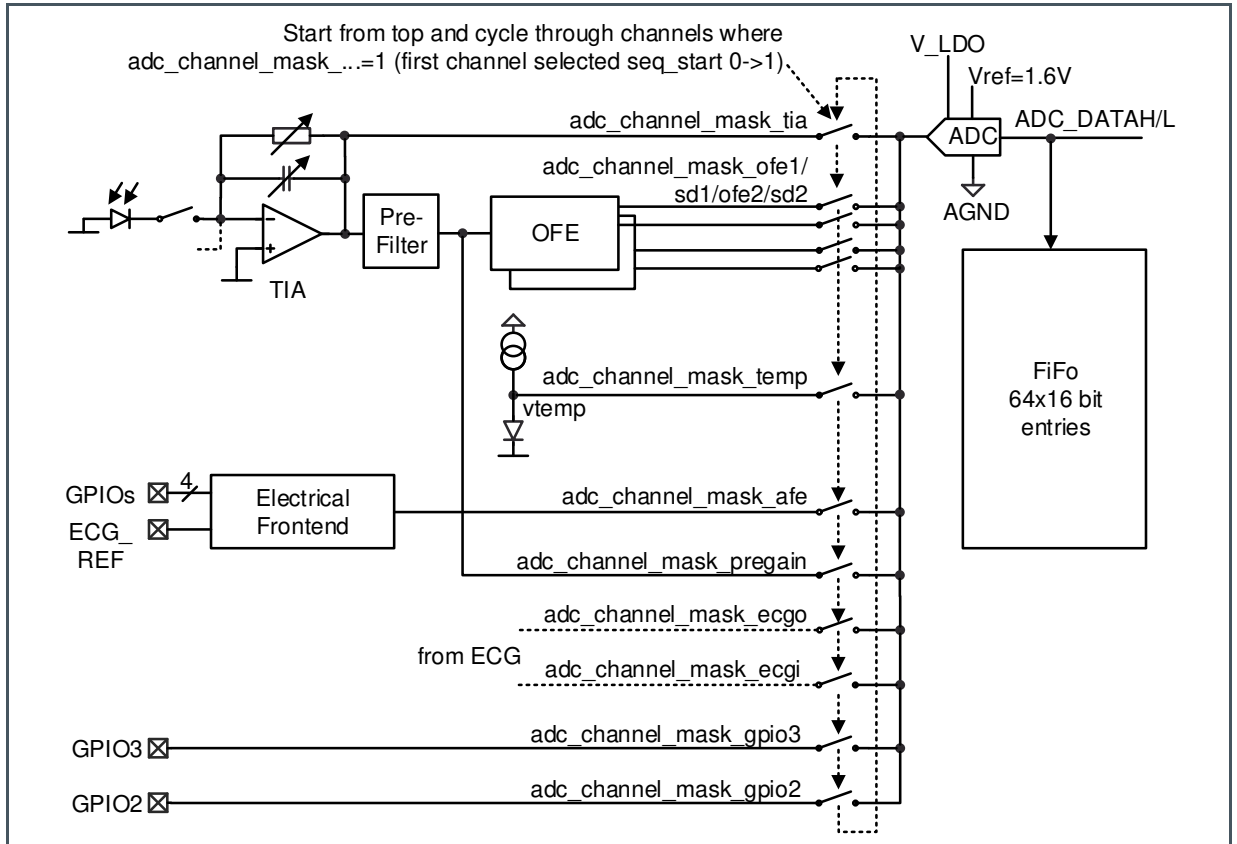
Start from top and cycle through channels where adc_channel_mask_...=1 (first channel selected seq_start 0->1)

V_LDO
Vref=1.6V
ADC
ADC_DATAH/L
AGND

adc_channel_mask_tia
adc_channel_mask_ofe1/sd1/ofe2/sd2

TIA
Pre-Filter
OFE

FiFo
64x16 bit
entries

adc_channel_mask_temp
vtemp

GPIOs
4
ECG_REF
Electrical Frontend
adc_channel_mask_afe
adc_channel_mask_pregain
adc_channel_mask_ecgo
from ECG
adc_channel_mask_ecgi
GPIO3
adc_channel_mask_gpio3
GPIO2
adc_channel_mask_gpio2